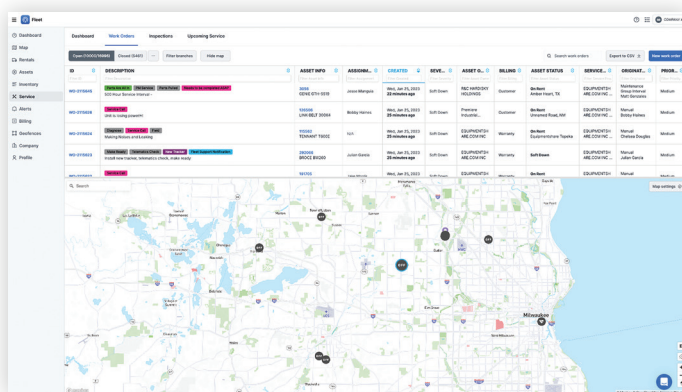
Fleet

Dashboard
Map
Rentals
Assets
Inventory
Service
Alerts
Billing
Geofences
Company
Profile

Dashboard Work Orders Inspections Upcoming Service

Open (1000/10000) Closed (5461) Filter branches Hide map

Search work orders Export to CSV New work order

| ID | DESCRIPTION | ASSET INFO | ASSIGN... | CREATED | SEVE... | ASSET O... | BILLING | ASSET STATUS | SERVICE... | ORIGINAT... | PRIOR... |
|---|---|---|---|---|---|---|---|---|---|---|---|
| WO-019846 | 500 Hour Service Interval - | 36551 GENIE GTH-5519 | Jason Marquez | Wed, Jan 25, 2023 22 minutes ago | Soft Down | R&C HARDOXY HOLDINGS | Customer | On Rent Amber Heart, TX | EQUIPMENTSH ARE.COM INC | Maintenance Simon Interval Matt Gonzales | Medium |
| WO-019838 | Unit is not powering | 105108 LINK-BELT 20064 | Bobby Haines | Wed, Jan 25, 2023 22 minutes ago | Soft Down | Premiere Industrial... | Customer | On Rent Universal Road, AM | EQUIPMENTSH ARE.COM INC | Manual Bobby Haines | Medium |
| WO-019834 | Missing Bolts and Locking | 100582 TENNANT T500E | N/A | Wed, Jan 25, 2023 22 minutes ago | Soft Down | EQUIPMENTSH ARE.COM INC | Warranty | On Rent Equipmentshare Topeka | EQUIPMENTSH ARE.COM INC | Manual Chelsea Douglas | Medium |
| WO-019833 | Install new tracker, telematics check, make ready | 280056 BROCE BR350 | Julian Garcia | Wed, Jan 25, 2023 22 minutes ago | Warranty | EQUIPMENTSH ARE.COM INC | Warranty | Soft Down | EQUIPMENTSH ARE.COM INC | Manual Julian Garcia | Medium |
|  |  | 181755 |  | Wed, Jan 25, 2023 |  |  |  | On Rent | EQUIPMENTSH |  |  |

Search
Map settings
Milwaukee
West Allis